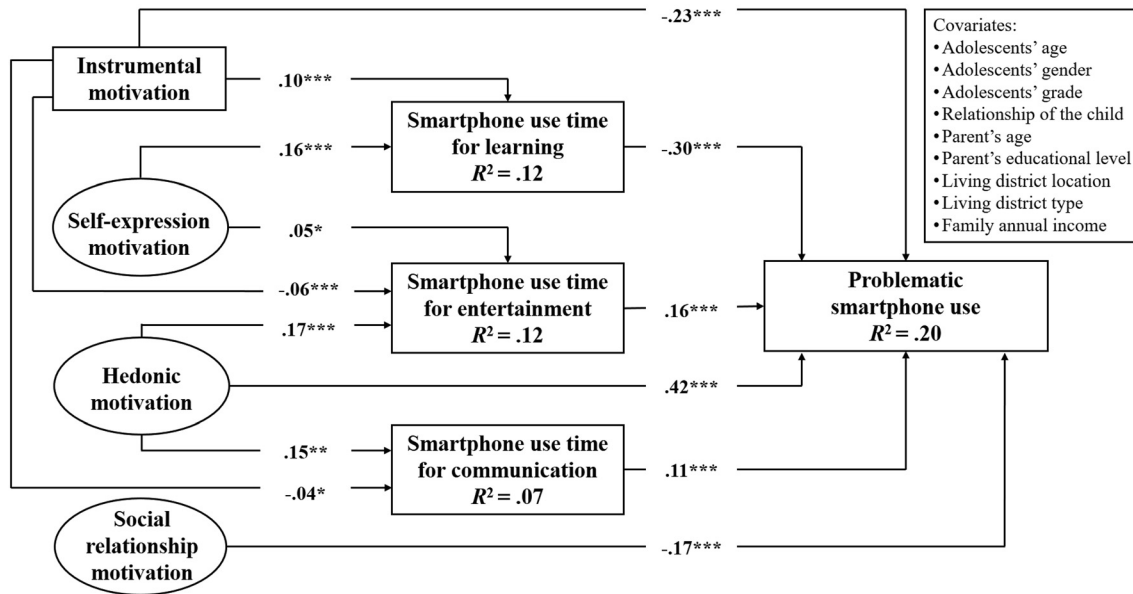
Instrumental motivation

-.23***

Covariates:
• Adolescents' age
• Adolescents' gender
• Adolescents' grade
• Relationship of the child
• Parent's age
• Parent's educational level
• Living district location
• Living district type
• Family annual income

.10***

.16***

Smartphone use time for learning
$R^2 = .12$

-.30***

Self-expression motivation

.05*

-.06***

Smartphone use time for entertainment
$R^2 = .12$

.16***

Problematic smartphone use
$R^2 = .20$

.17***

Hedonic motivation

.42***

.15**

Smartphone use time for communication
$R^2 = .07$

.11***

-.04*

Social relationship motivation

-.17***